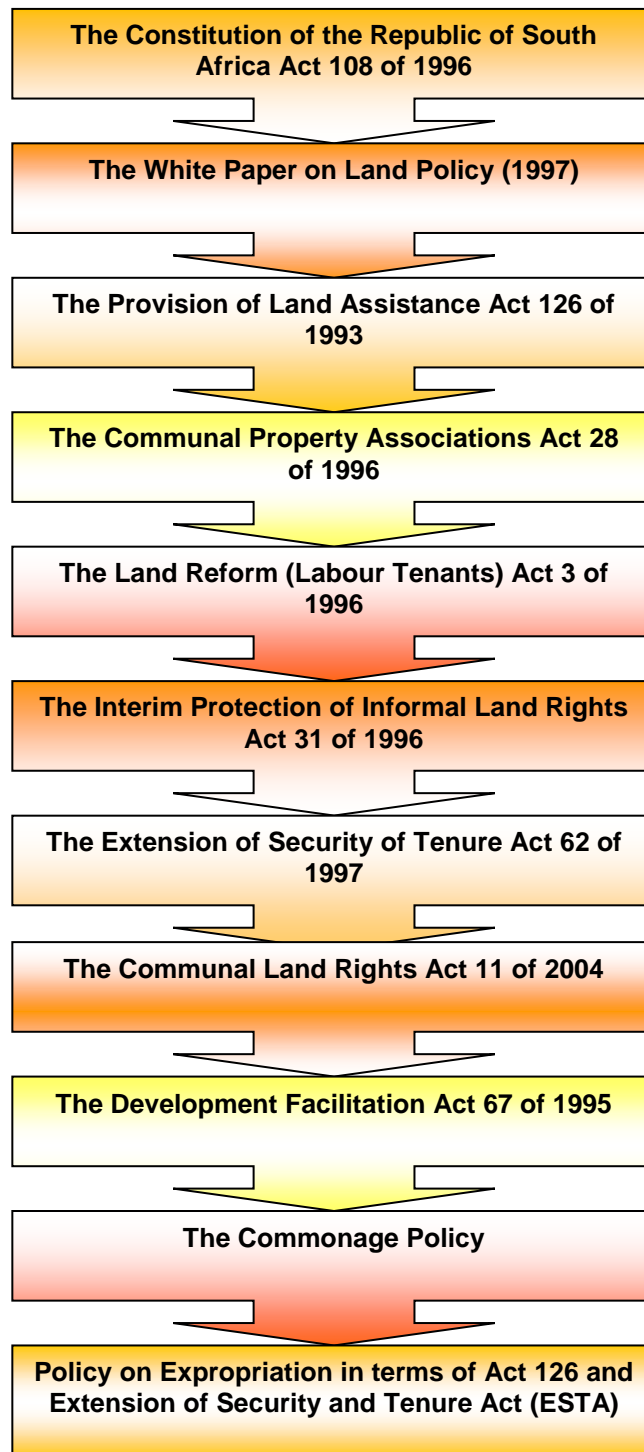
The Constitution of the Republic of South Africa Act 108 of 1996

The White Paper on Land Policy (1997)

The Provision of Land Assistance Act 126 of 1993

The Communal Property Associations Act 28 of 1996

The Land Reform (Labour Tenants) Act 3 of 1996

The Interim Protection of Informal Land Rights Act 31 of 1996

The Extension of Security of Tenure Act 62 of 1997

The Communal Land Rights Act 11 of 2004

The Development Facilitation Act 67 of 1995

The Commonage Policy

Policy on Expropriation in terms of Act 126 and Extension of Security and Tenure Act (ESTA)